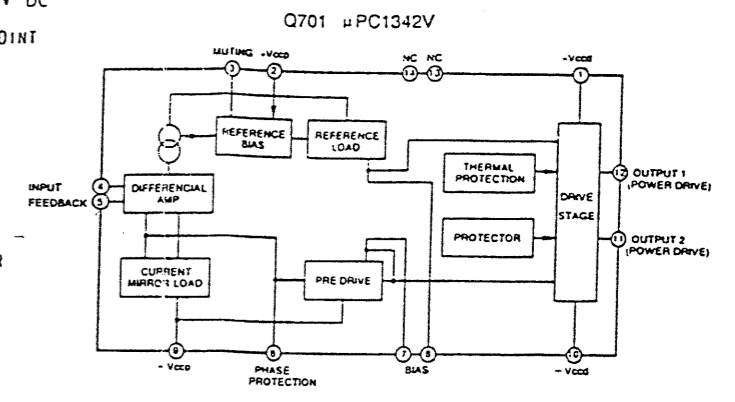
V DC

OINT

Q701 μPC1342V

MUTING +Vccp

3 2

NC NC

14 13

-Vccd

1

REFERENCE BIAS

REFERENCE LOAD

INPUT 4

FEEDBACK 5

DIFFERENCIAL AMP

THERMAL PROTECTION

DRIVE STAGE

12 OUTPUT 1 (POWER DRIVE)

PROTECTOR

11 OUTPUT 2 (POWER DRIVE)

R

CURRENT MIRROR LOAD

PRE DRIVE

9 - Vccp

6 PHASE PROTECTION

7 8 BIAS

10 - Vccd